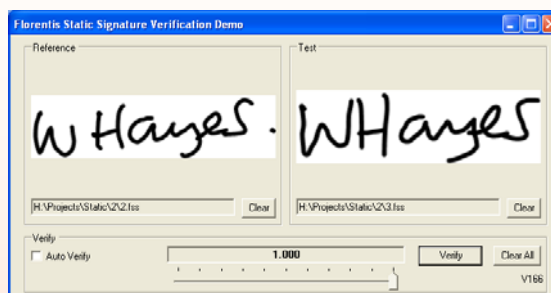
Florentis Static Signature Verification Demo

Reference

W Hayes.

H:\Projects\Static\2\2.fss

Clear

Test

WHayes

H:\Projects\Static\2\3.fss

Clear

Verify

Auto Verify

1.000

Verify

Clear All

V166